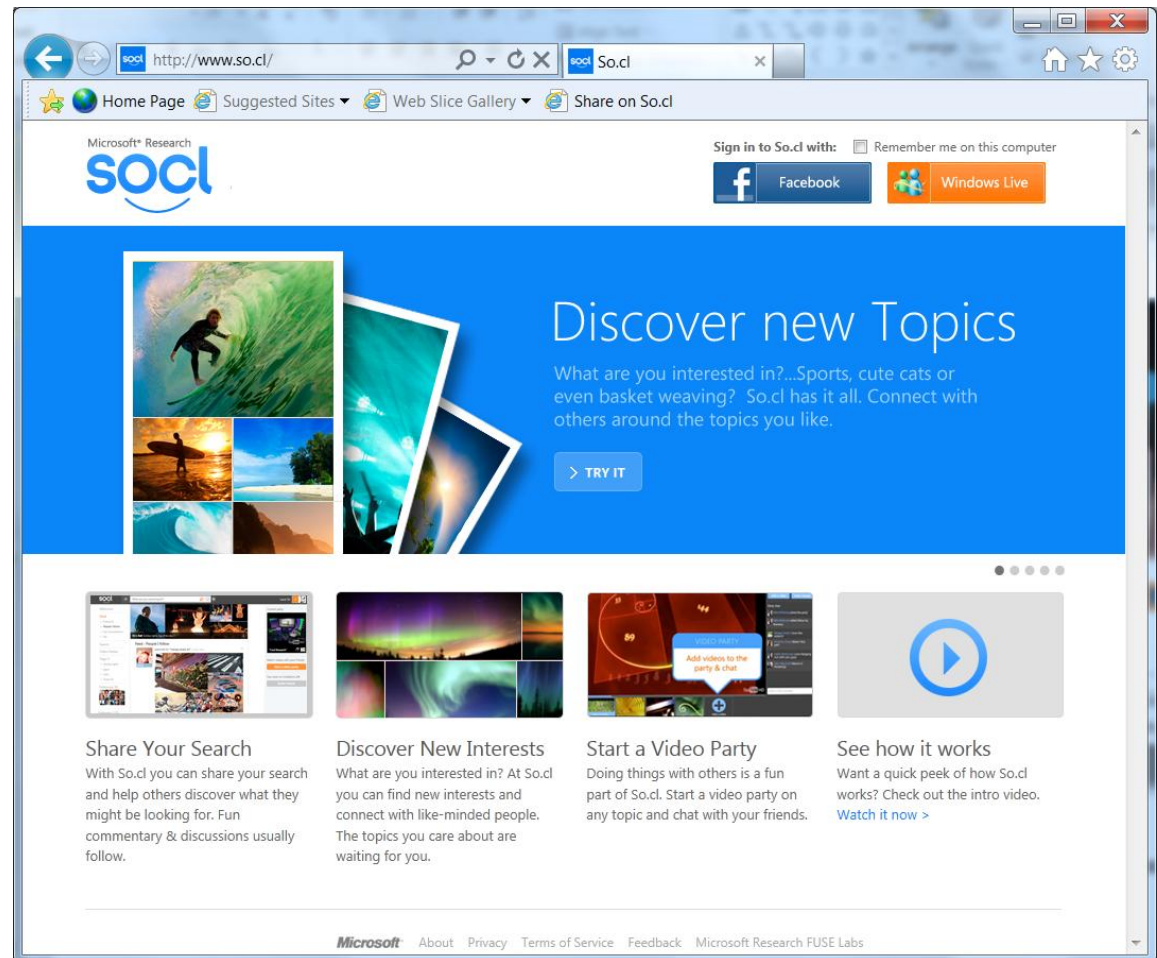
http://www.so.cl/

So.cl

Home Page Suggested Sites ▾ Web Slice Gallery ▾ Share on So.cl

Microsoft® Research
socl

Sign in to So.cl with: Remember me on this computer

Facebook

Windows Live

Discover new Topics

What are you interested in?...Sports, cute cats or even basket weaving? So.cl has it all. Connect with others around the topics you like.

> TRY IT

Add videos to the party & chat

Share Your Search
With So.cl you can share your search and help others discover what they might be looking for. Fun commentary & discussions usually follow.

Discover New Interests
What are you interested in? At So.cl you can find new interests and connect with like-minded people. The topics you care about are waiting for you.

Start a Video Party
Doing things with others is a fun part of So.cl. Start a video party on any topic and chat with your friends.

See how it works
Want a quick peek of how So.cl works? Check out the intro video.
Watch it now >

Microsoft About Privacy Terms of Service Feedback Microsoft Research FUSE Labs